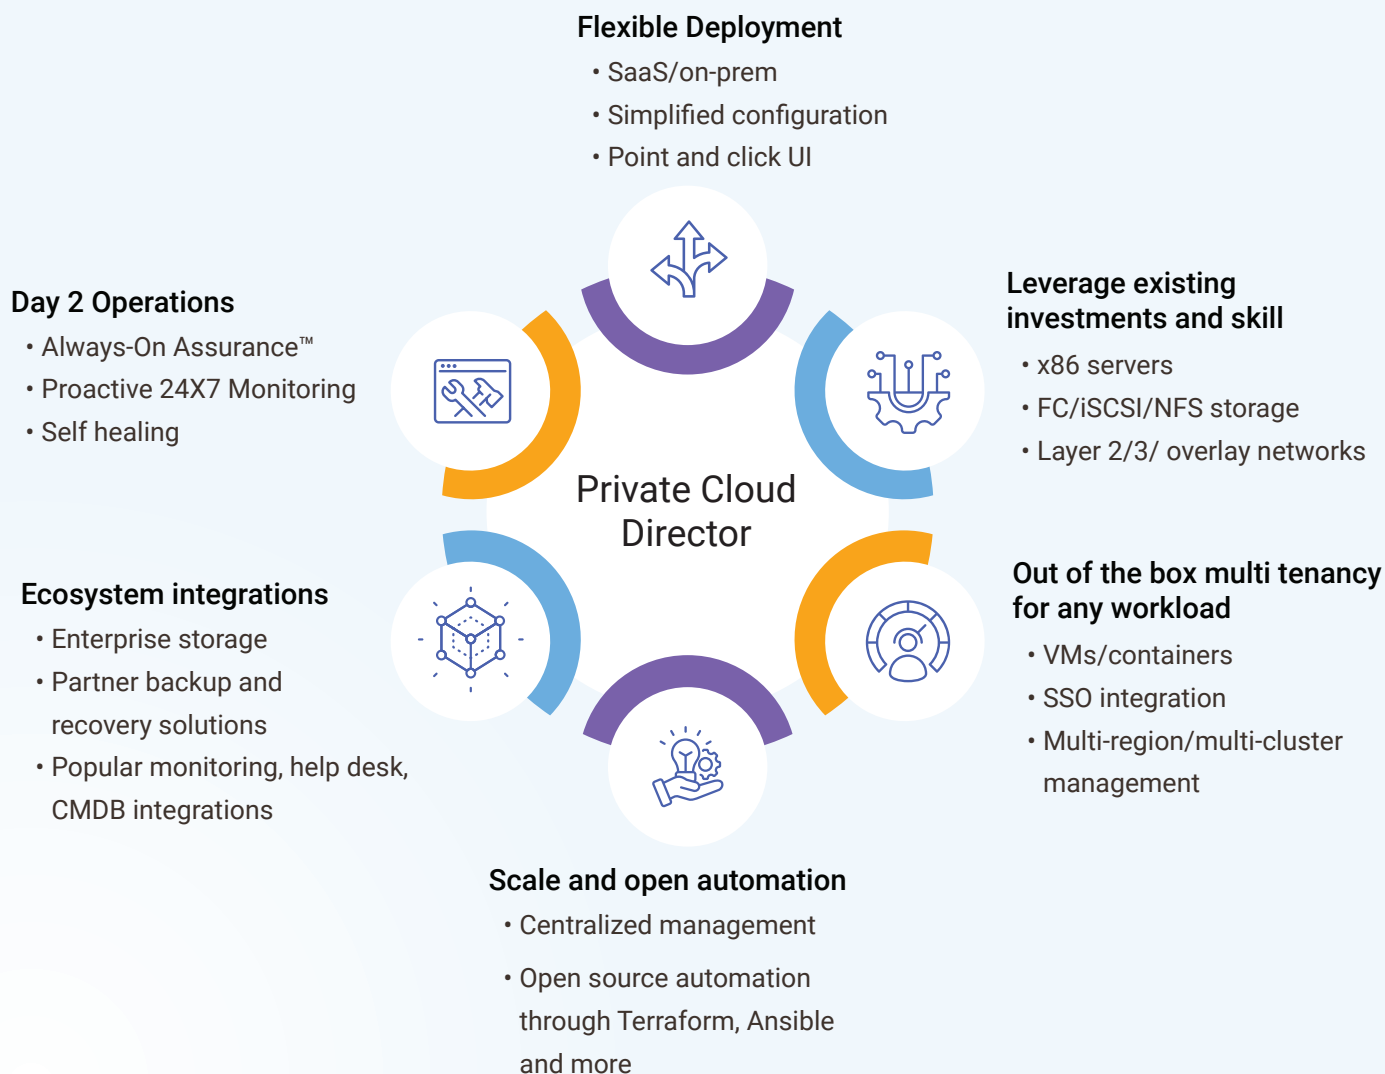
Flexible Deployment
• SaaS/on-prem
• Simplified configuration
• Point and click UI

Day 2 Operations
• Always-On Assurance™
• Proactive 24X7 Monitoring
• Self healing

Leverage existing investments and skill
• x86 servers
• FC/iSCSI/NFS storage
• Layer 2/3/ overlay networks

Private Cloud Director

Ecosystem integrations
• Enterprise storage
• Partner backup and recovery solutions
• Popular monitoring, help desk, CMDB integrations

Out of the box multi tenancy for any workload
• VMs/containers
• SSO integration
• Multi-region/multi-cluster management

Scale and open automation
• Centralized management
• Open source automation through Terraform, Ansible and more